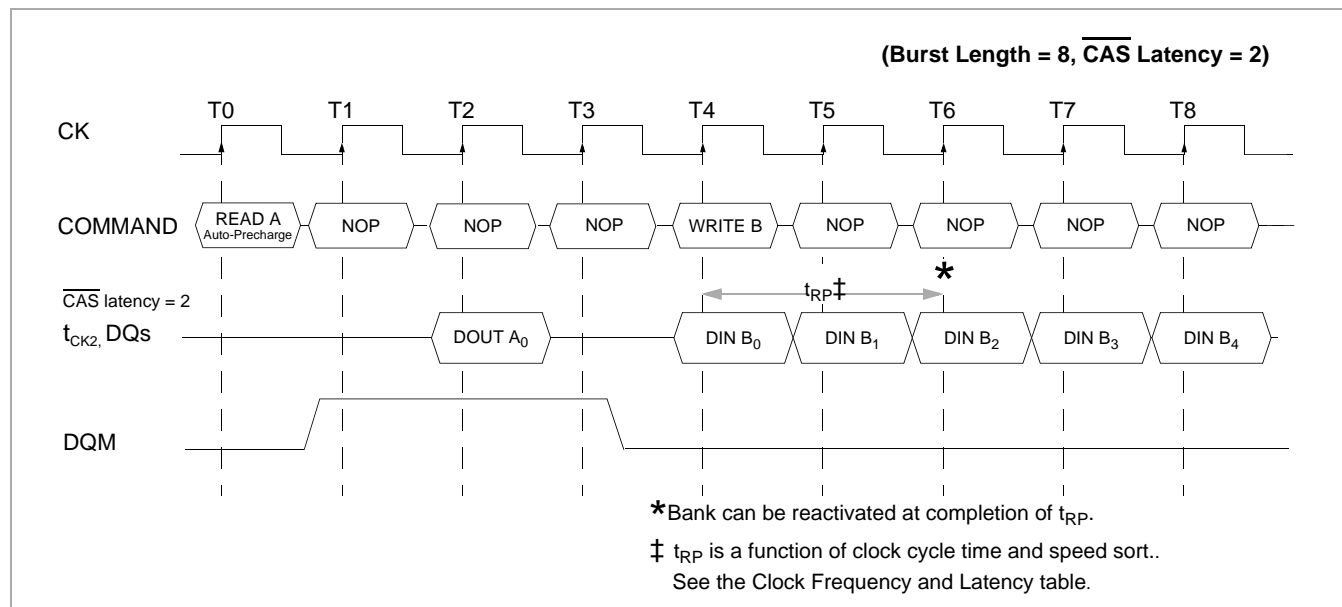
(Burst Length = 8, $\overline{\text{CAS}}$ Latency = 2)

T0 T1 T2 T3 T4 T5 T6 T7 T8

CK

COMMAND

READ A
Auto-Precharge

NOP

NOP

NOP

WRITE B

NOP

NOP

NOP

NOP

*

$\overline{\text{CAS}}$ latency = 2

$t_{RP}$‡

$t_{CK2,}$ DQs

DOUT $A_0$

DIN $B_0$

DIN $B_1$

DIN $B_2$

DIN $B_3$

DIN $B_4$

DQM

*Bank can be reactivated at completion of $t_{RP}$.

‡ $t_{RP}$ is a function of clock cycle time and speed sort..
See the Clock Frequency and Latency table.